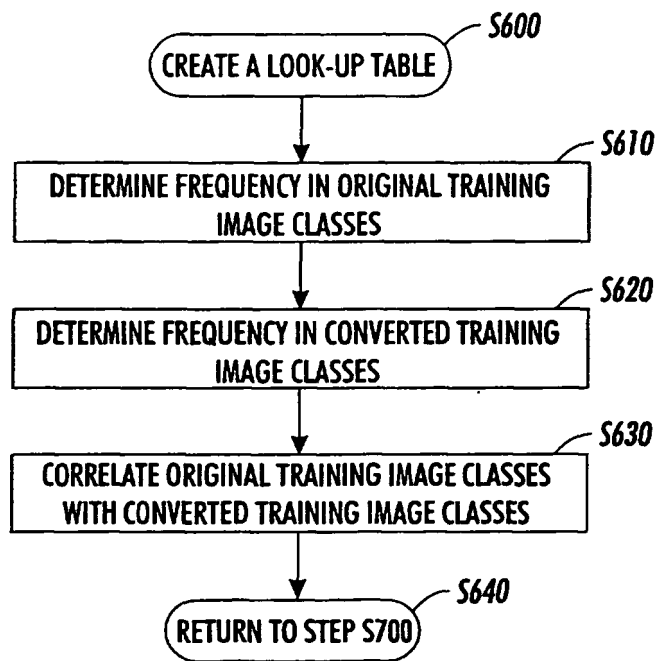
S600
CREATE A LOOK-UP TABLE

S610
DETERMINE FREQUENCY IN ORIGINAL TRAINING IMAGE CLASSES

S620
DETERMINE FREQUENCY IN CONVERTED TRAINING IMAGE CLASSES

S630
CORRELATE ORIGINAL TRAINING IMAGE CLASSES WITH CONVERTED TRAINING IMAGE CLASSES

S640
RETURN TO STEP S700